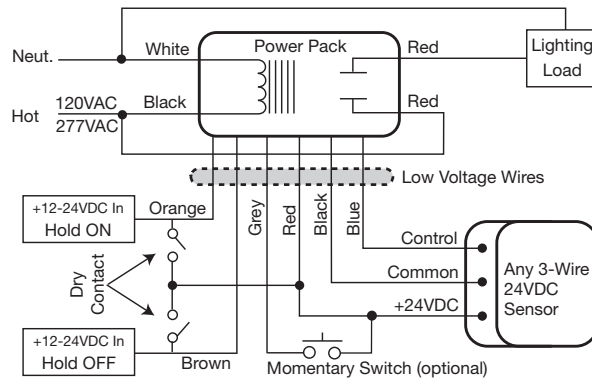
Neut.
White
Power Pack
Red
Lighting Load
Hot
120VAC
277VAC
Black
Red
Low Voltage Wires
+12-24VDC In
Hold ON
Orange
Grey
Red
Black
Blue
Control
Common
+24VDC
Any 3-Wire 24VDC Sensor
Dry Contact
+12-24VDC In
Hold OFF
Brown
Momentary Switch (optional)